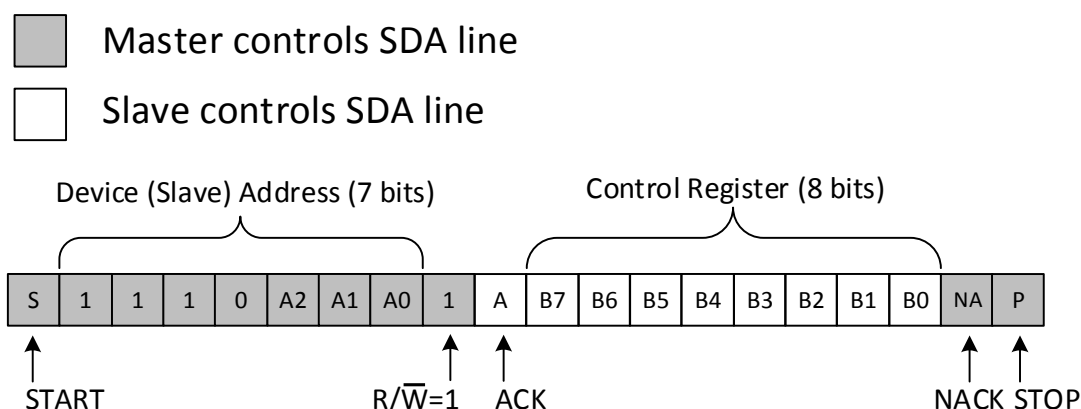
Master controls SDA line

Slave controls SDA line

Device (Slave) Address (7 bits)

Control Register (8 bits)

| S | 1 | 1 | 1 | 0 | A2 | A1 | A0 | 1 | A | B7 | B6 | B5 | B4 | B3 | B2 | B1 | B0 | NA | P |
|---|---|---|---|---|---|---|---|---|---|---|---|---|---|---|---|---|---|---|---|

START

$R/\overline{W}=1$

ACK

NACK

STOP